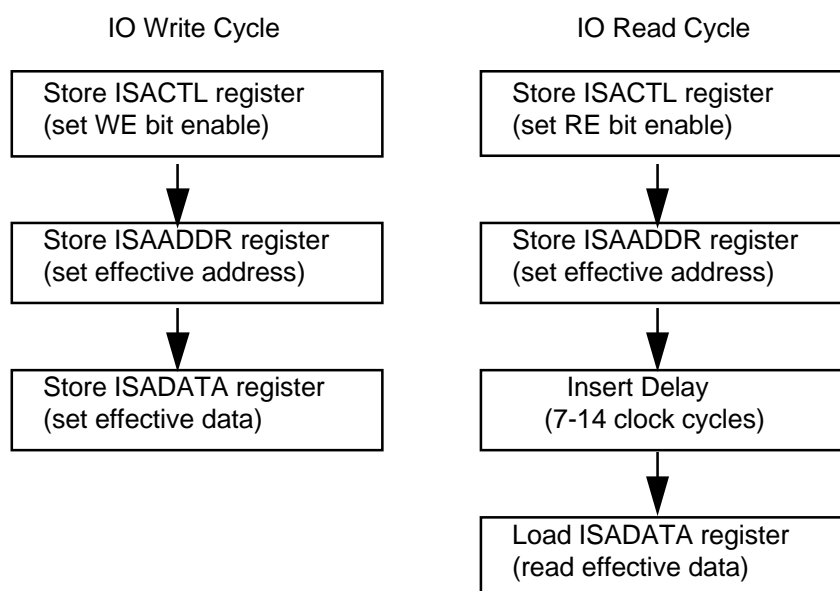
IO Write Cycle

Store ISACTL register
(set WE bit enable)

Store ISAADDR register
(set effective address)

Store ISADATA register
(set effective data)

IO Read Cycle

Store ISACTL register
(set RE bit enable)

Store ISAADDR register
(set effective address)

Insert Delay
(7-14 clock cycles)

Load ISADATA register
(read effective data)